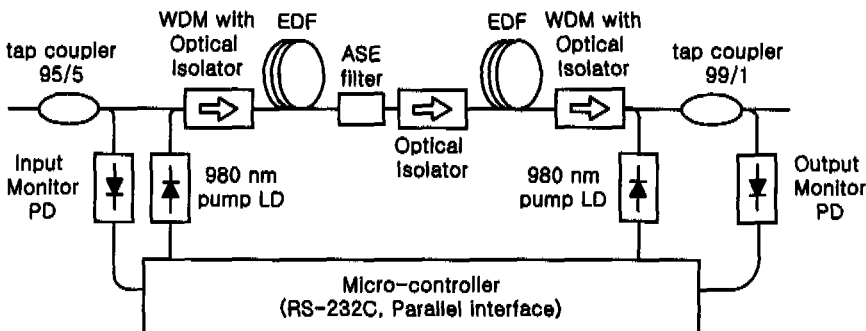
WDM with Optical Isolator

EDF

ASE filter

EDF

WDM with Optical Isolator

tap coupler 95/5

tap coupler 99/1

Input Monitor PD

980 nm pump LD

Optical Isolator

980 nm pump LD

Output Monitor PD

Micro-controller (RS-232C, Parallel interface)